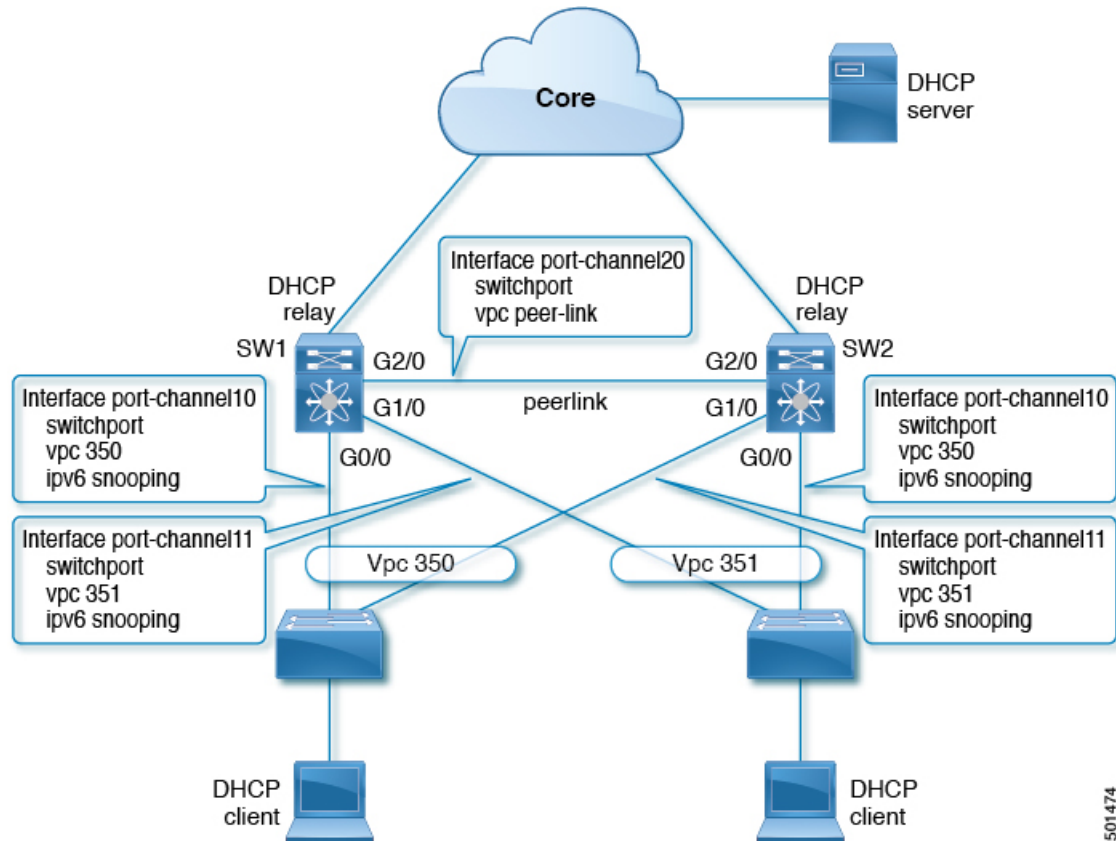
Core

DHCP
server

Interface port-channel20
switchport
vpc peer-link

DHCP
relay

DHCP
relay

SW1

G2/0

G2/0

SW2

G1/0

peerlink

G1/0

G0/0

G0/0

Interface port-channel10
switchport
vpc 350
ipv6 snooping

Interface port-channel11
switchport
vpc 351
ipv6 snooping

Interface port-channel10
switchport
vpc 350
ipv6 snooping

Interface port-channel11
switchport
vpc 351
ipv6 snooping

Vpc 350

Vpc 351

DHCP
client

DHCP
client

501474